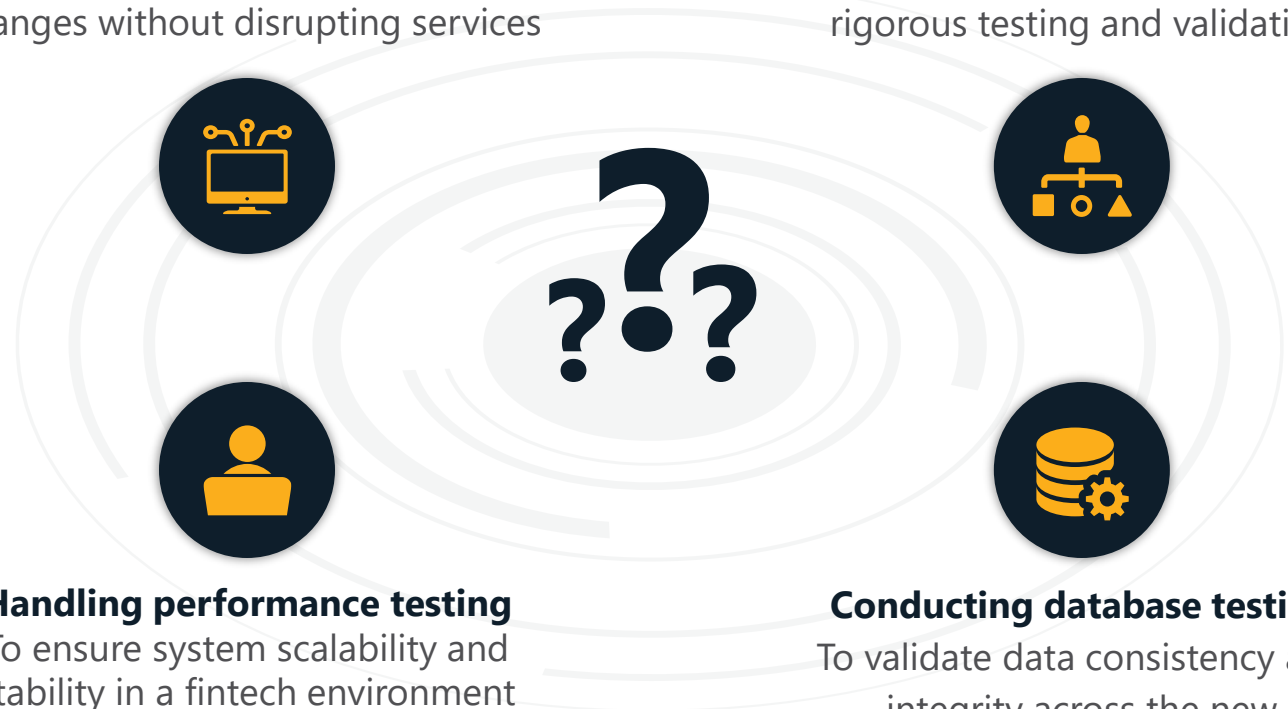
anges without disrupting services

rigorous testing and validati

???

Handling performance testing
o ensure system scalability and tability in a fintech environment

Conducting database testi
To validate data consistency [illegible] integrity across the new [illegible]